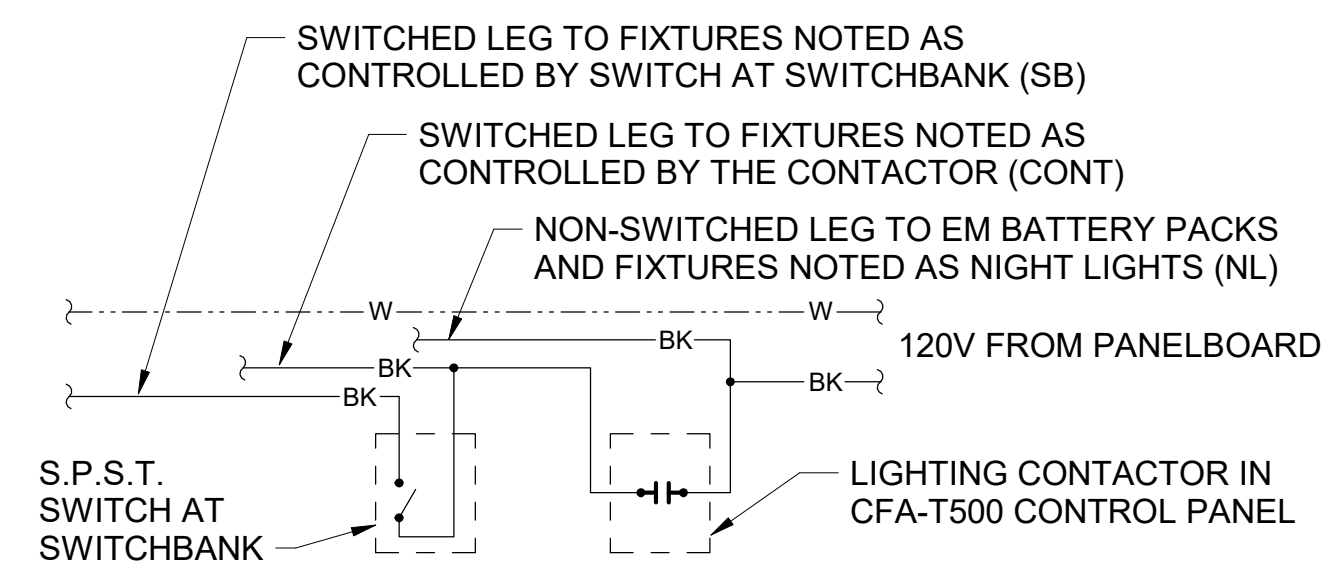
SWITCHED LEG TO FIXTURES NOTED AS CONTROLLED BY SWITCH AT SWITCHBANK (SB)

SWITCHED LEG TO FIXTURES NOTED AS CONTROLLED BY THE CONTACTOR (CONT)

NON-SWITCHED LEG TO EM BATTERY PACKS AND FIXTURES NOTED AS NIGHT LIGHTS (NL)

W

W

BK

BK

BK

BK

120V FROM PANELBOARD

S.P.S.T. SWITCH AT SWITCHBANK

LIGHTING CONTACTOR IN CFA-T500 CONTROL PANEL